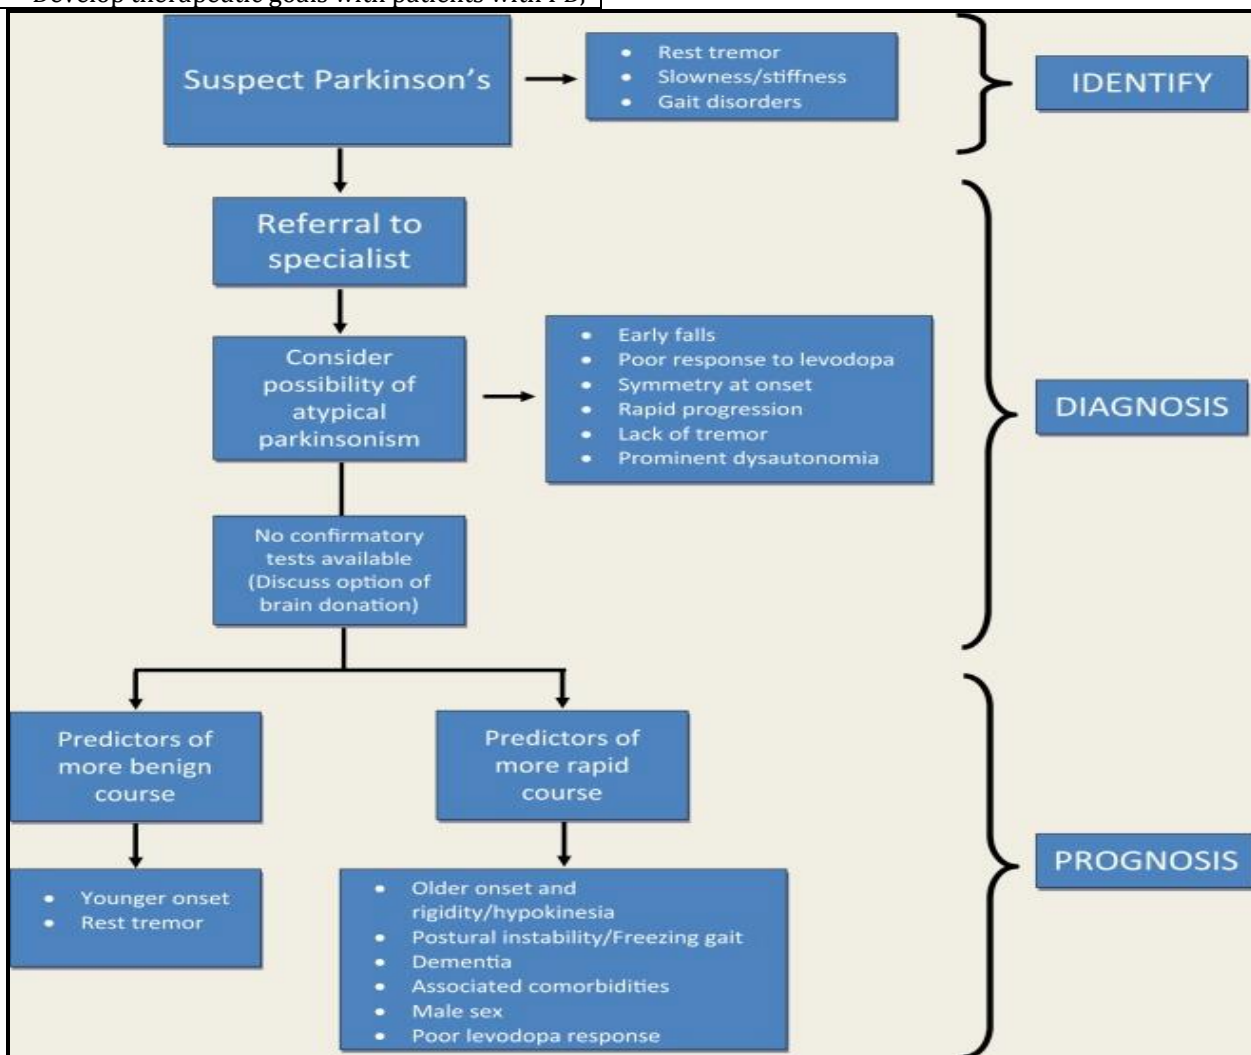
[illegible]

Suspect Parkinson's

- Rest tremor
- Slowness/stiffness
- Gait disorders

IDENTIFY

Referral to specialist

Consider possibility of atypical parkinsonism

- Early falls
- Poor response to levodopa
- Symmetry at onset
- Rapid progression
- Lack of tremor
- Prominent dysautonomia

DIAGNOSIS

No confirmatory tests available (Discuss option of brain donation)

Predictors of more benign course

- Younger onset
- Rest tremor

Predictors of more rapid course

- Older onset and rigidity/hypokinesia
- Postural instability/Freezing gait
- Dementia
- Associated comorbidities
- Male sex
- Poor levodopa response

PROGNOSIS